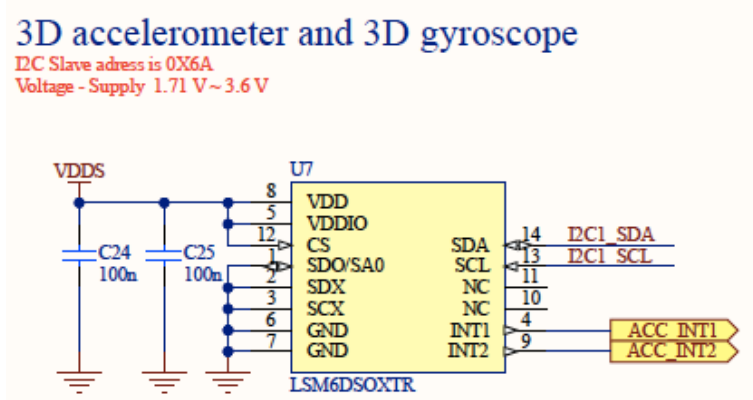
3D accelerometer and 3D gyroscope
I2C Slave adress is 0X6A
Voltage - Supply 1.71 V ~ 3.6 V

VDDS

U7

C24
100n

C25
100n

8 VDD
5 VDDIO
12 CS
1 SDO/SA0
2 SDX
3 SCX
6 GND
7 GND

SDA 14
SCL 13
NC 11
NC 10
INT1 4
INT2 9

I2C1_SDA
I2C1_SCL

ACC_INT1
ACC_INT2

LSM6DSOXTR